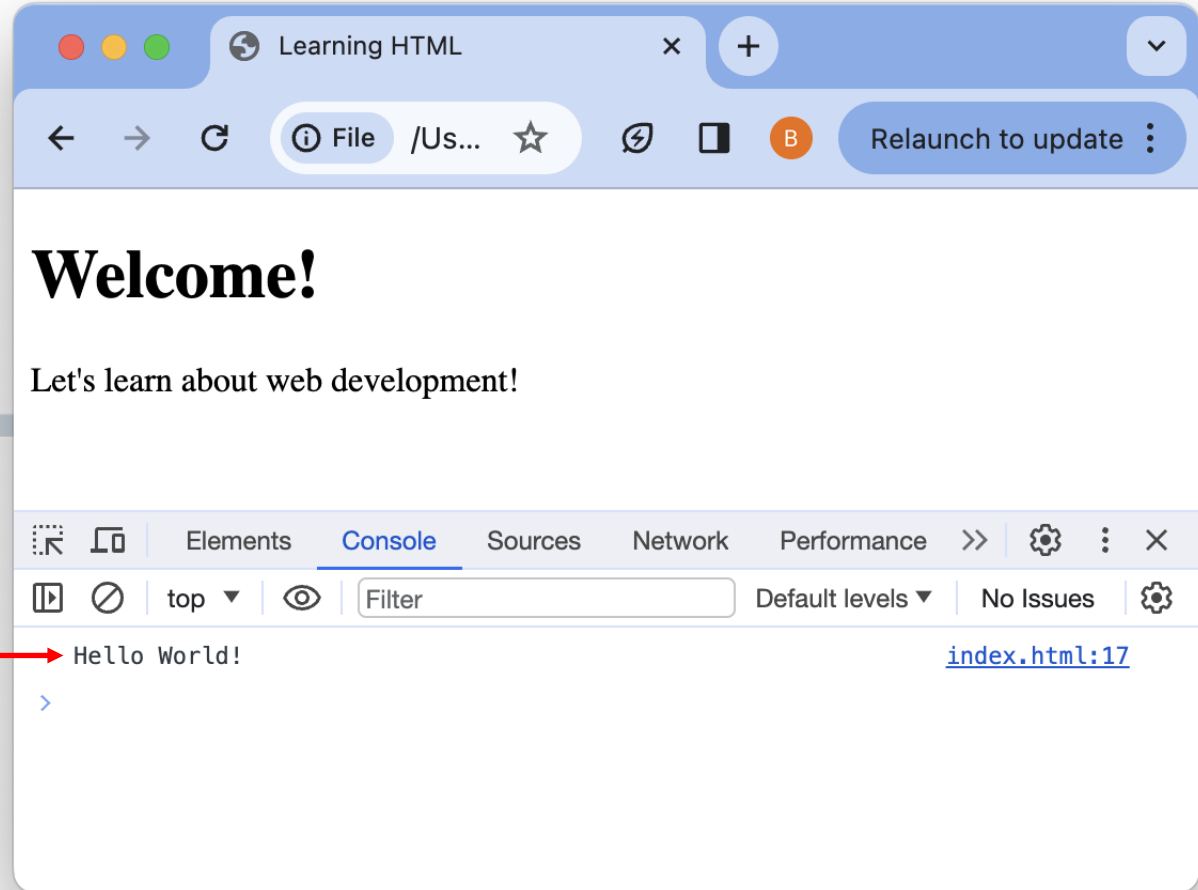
Learning HTML

File /Us...

B

Relaunch to update

Welcome!

Let's learn about web development!

Elements Console Sources Network Performance

top

Filter

Default levels

No Issues

Hello World!

index.html:17